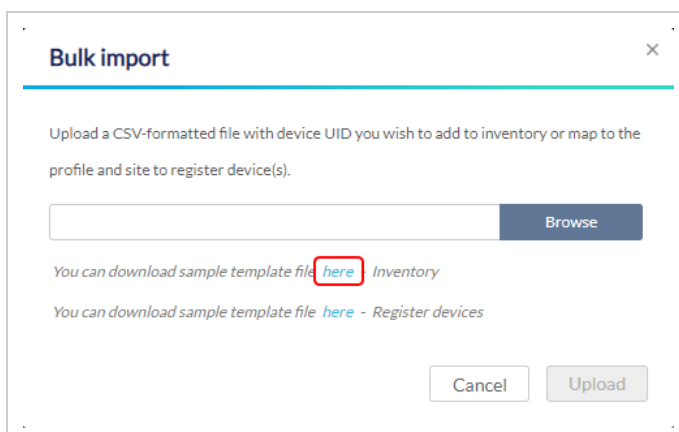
Bulk import

×

Upload a CSV-formatted file with device UID you wish to add to inventory or map to the profile and site to register device(s).

Browse

You can download sample template file here - Inventory

You can download sample template file here - Register devices

Cancel

Upload